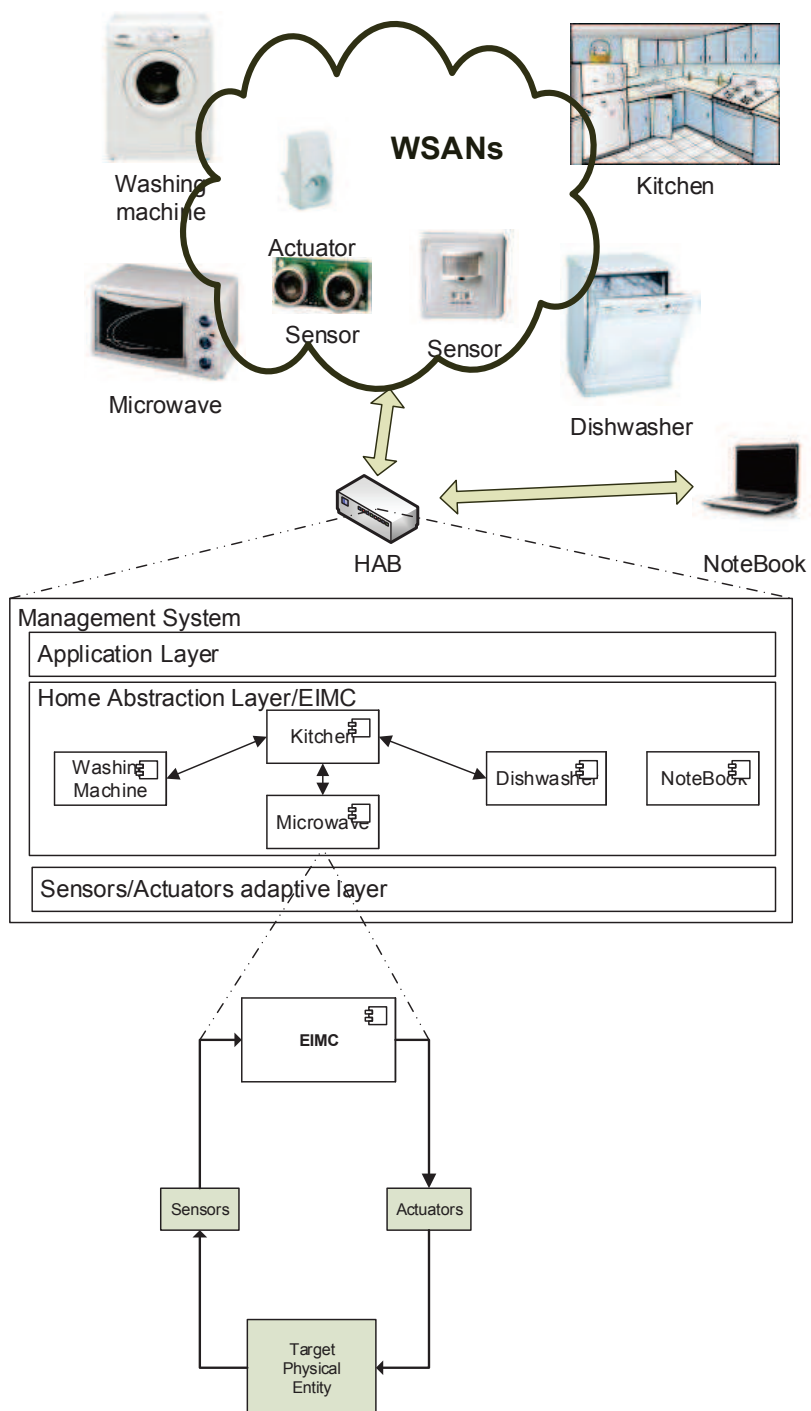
WSANs

Washing machine

Kitchen

Actuator

Sensor

Sensor

Microwave

Dishwasher

HAB

NoteBook

Management System

Application Layer

Home Abstraction Layer/EIMC

Washing Machine

Kitchen

Dishwasher

NoteBook

Microwave

Sensors/Actuators adaptive layer

EIMC

Sensors

Actuators

Target Physical Entity